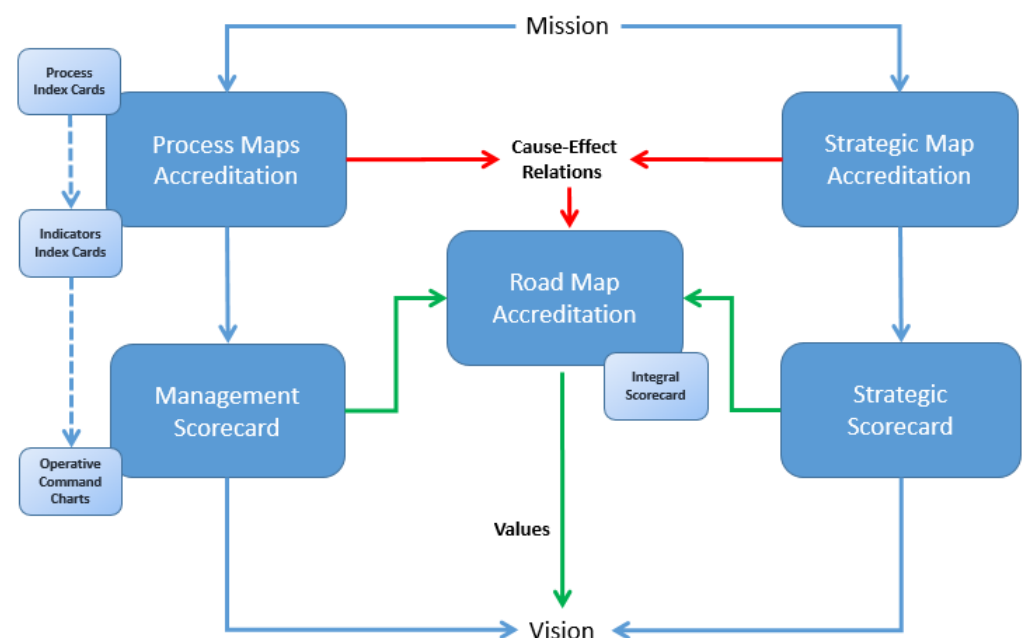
Mission

Process Index Cards

Process Maps Accreditation

Cause-Effect Relations

Strategic Map Accreditation

Indicators Index Cards

Road Map Accreditation

Integral Scorecard

Management Scorecard

Strategic Scorecard

Operative Command Charts

Values

Vision